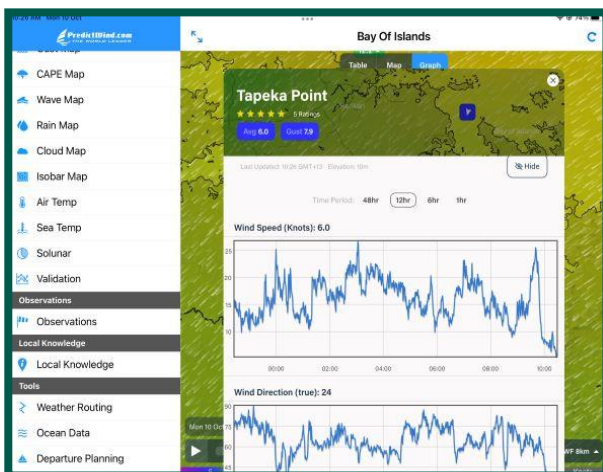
10:28 AM Mon 10 Oct

74%

PredictWind.com

CAPE Map

Wave Map

Rain Map

Cloud Map

Isobar Map

Air Temp

Sea Temp

Solunar

Validation

Observations

Observations

Local Knowledge

Local Knowledge

Tools

Weather Routing

Ocean Data

Departure Planning

Bay Of Islands

Table

Map

Graph

Tapeka Point

5 Ratings

Avg 6.0

Gust 7.9

Last Updated: 10:28 GMT+13 · Elevation: 10m

Hide

Time Period:

48hr

12hr

6hr

1hr

Wind Speed (Knots): 6.0

25

20

15

10

00:00

02:00

04:00

06:00

08:00

10:00

Wind Direction (true): 24

90

75

60

45

Mon 10 Oct

WF 8km